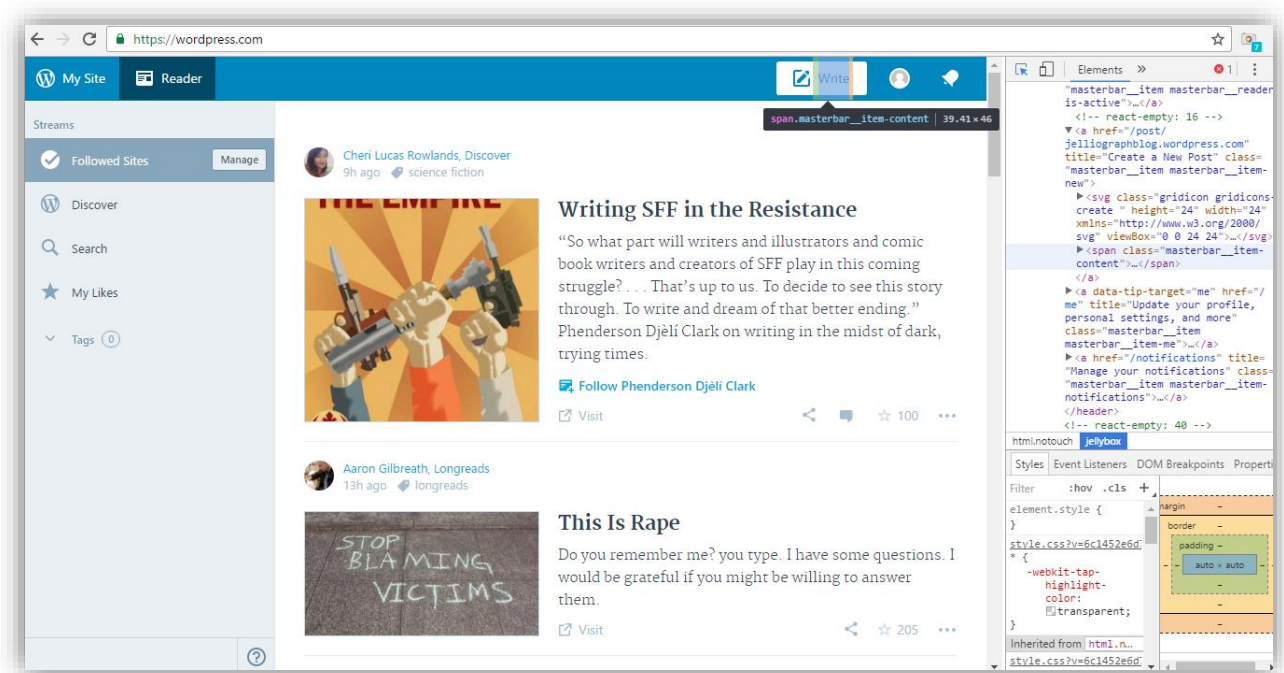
https://wordpress.com

My Site Reader

Write

span.masterbar__item-content | 39.41 × 46

Streams

Followed Sites Manage

Discover

Search

My Likes

Tags 0

Cheri Lucas Rowlands, Discover
9h ago science fiction

THE EMPIRE

Writing SFF in the Resistance

“So what part will writers and illustrators and comic book writers and creators of SFF play in this coming struggle? . . . That’s up to us. To decide to see this story through. To write and dream of that better ending.” Phenderson Djèlí Clark on writing in the midst of dark, trying times.

Follow Phenderson Djèlí Clark

Visit 100

Aaron Gilbreath, Longreads
13h ago longreads

STOP BLAMING VICTIMS

This Is Rape

Do you remember me? you type. I have some questions. I would be grateful if you might be willing to answer them.

Visit 205

Elements »

"masterbar__item masterbar__reader is-active">…</a>
<!-- react-empty: 16 -->
<a href="/post/jelliographblog.wordpress.com" title="Create a New Post" class="masterbar__item masterbar__item-new">
<svg class="gridicon gridicons-create " height="24" width="24" xmlns="http://www.w3.org/2000/svg" viewBox="0 0 24 24">…</svg>
<span class="masterbar__item-content">…</span>
</a>
<a data-tip-target="me" href="/me" title="Update your profile, personal settings, and more" class="masterbar__item masterbar__item-me">…</a>
<a href="/notifications" title="Manage your notifications" class="masterbar__item masterbar__item-notifications">…</a>
</header>
<!-- react-empty: 40 -->

html.notouch jellybox

Styles Event Listeners DOM Breakpoints Properti

Filter :hov .cls +

element.style {
}
style.css?v=6c1452e6d
* {
-webkit-tap-highlight-color:
transparent;
}
Inherited from html.n…
style.css?v=6c1452e6d

margin –
border –
padding –
auto × auto